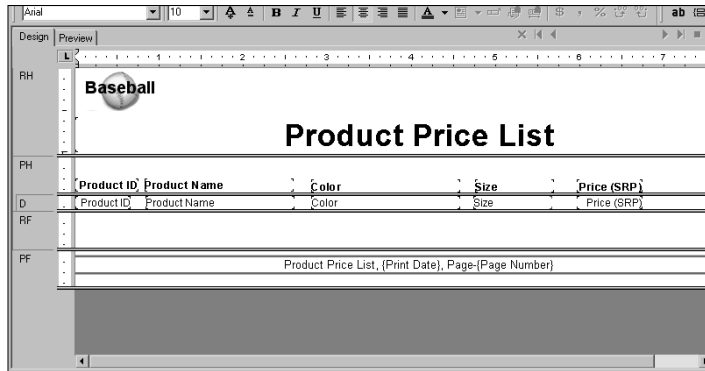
Arial 10 B I U ab

Design Preview

1 2 3 4 5 6 7

RH
Baseball
Product Price List

PH
Product ID Product Name Color Size Price (SRP)

D
Product ID Product Name Color Size Price (SRP)

RF

PF
Product Price List, {Print Date}, Page-{Page Number}